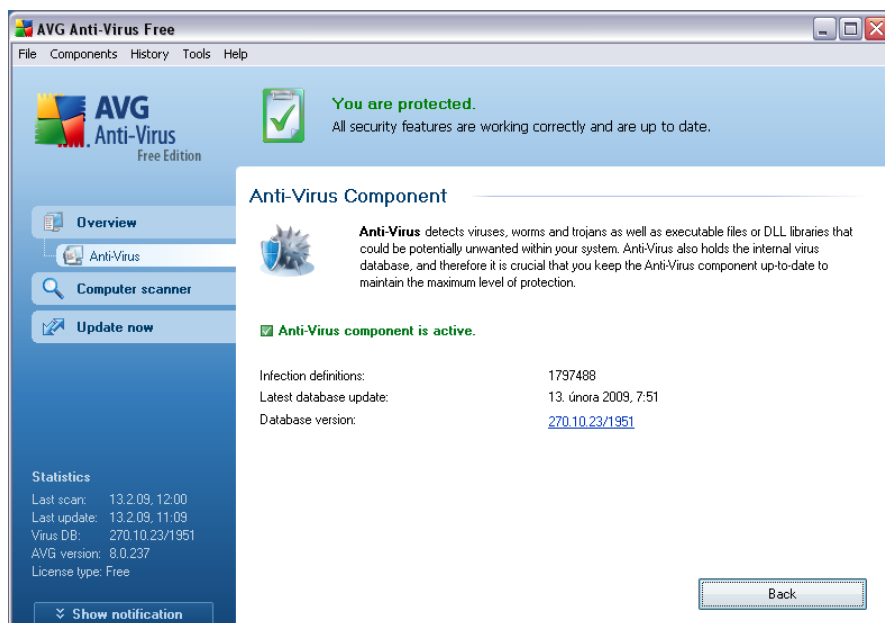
AVG Anti-Virus Free

File Components History Tools Help

AVG Anti-Virus Free Edition

You are protected.
All security features are working correctly and are up to date.

Anti-Virus Component

Anti-Virus detects viruses, worms and trojans as well as executable files or DLL libraries that could be potentially unwanted within your system. Anti-Virus also holds the internal virus database, and therefore it is crucial that you keep the Anti-Virus component up-to-date to maintain the maximum level of protection.

Anti-Virus component is active.

| | |
|---|---|
| Infection definitions: | 1797488 |
| Latest database update: | 13. února 2009, 7:51 |
| Database version: | 270.10.23/1951 |

Overview
Anti-Virus
Computer scanner
Update now

Statistics
Last scan: 13.2.09, 12:00
Last update: 13.2.09, 11:09
Virus DB: 270.10.23/1951
AVG version: 8.0.237
License type: Free

Show notification

Back